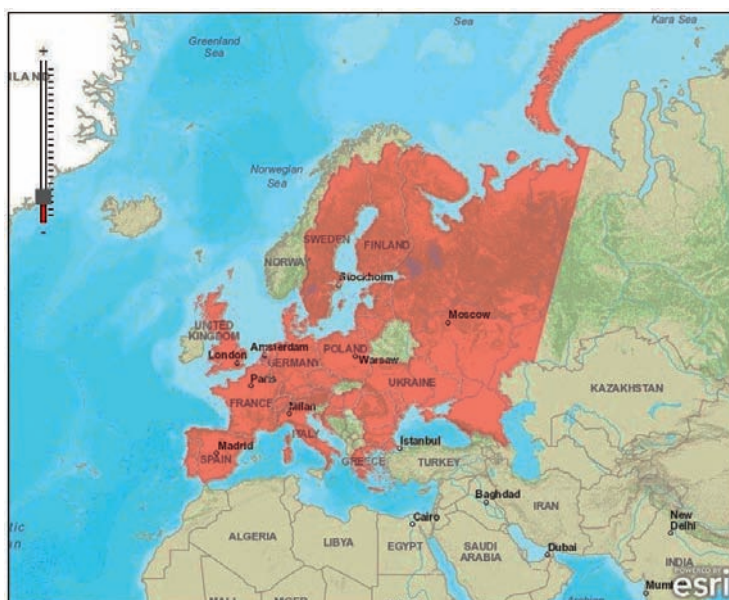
Sea
Kara Sea
+
ILAND
Greenland Sea
-
Norwegian Sea
SWEDEN
FINLAND
NORWAY
Stockholm
Moscow
UNITED KINGDOM
London
Amsterdam
GERMANY
POLAND
Warsaw
Paris
UKRAINE
KAZAKHSTAN
FRANCE
Milan
ITALY
Madrid
SPAIN
Istanbul
GREECE
TURKEY
Baghdad
IRAN
Cairo
ALGERIA
LIBYA
EGYPT
SAUDI ARABIA
Dubai
New Delhi
INDIA
Mum
POWERED BY esri